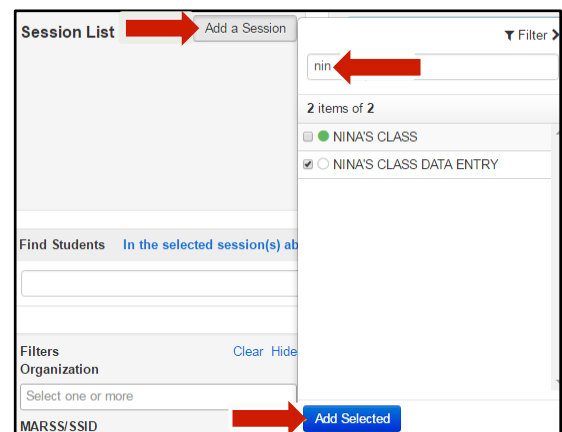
Session List

Add a Session

Filter

nin

2 items of 2

NINA'S CLASS

NINA'S CLASS DATA ENTRY

Find Students In the selected session(s) ab

Filters

Organization

Clear Hide

Select one or more

MARSS/SSID

Add Selected